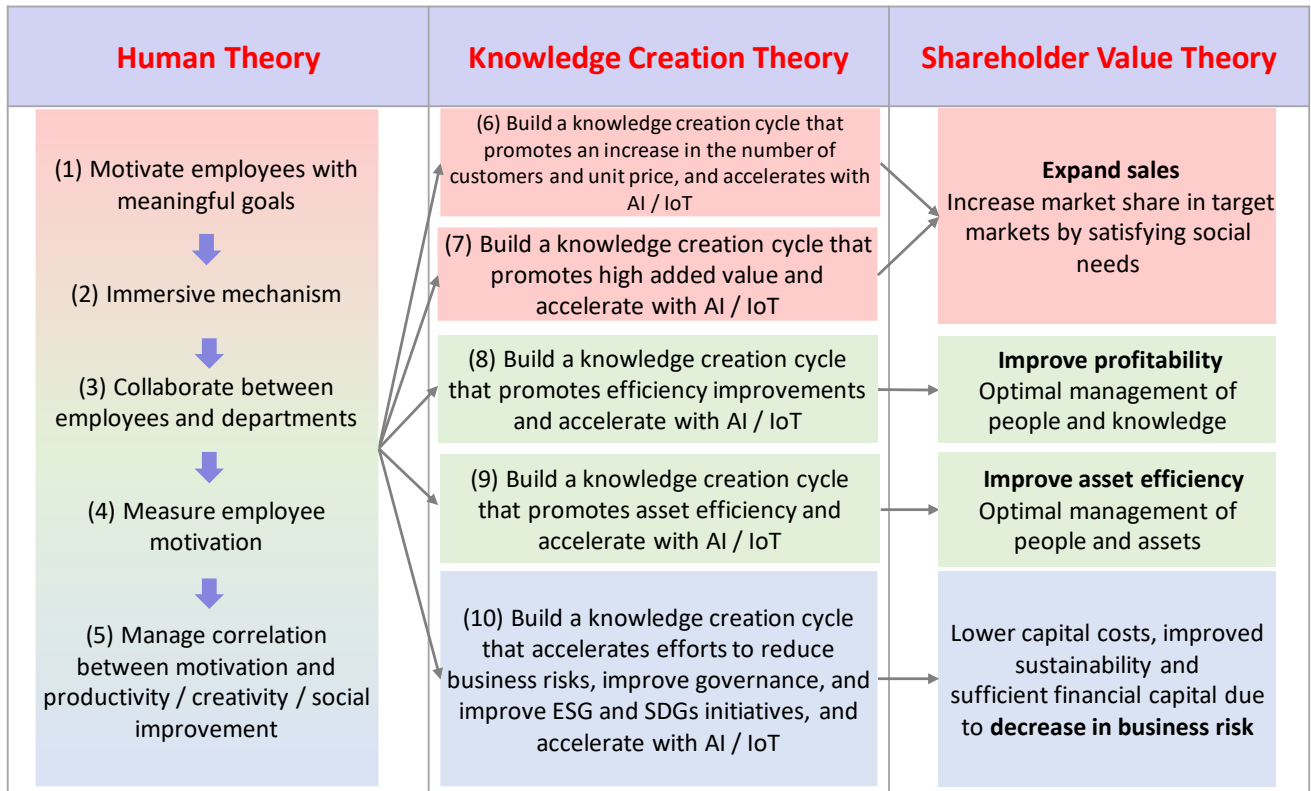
| Human Theory | Knowledge Creation Theory | Shareholder Value Theory |
|---|---|---|
| (1) Motivate employees with meaningful goals | (6) Build a knowledge creation cycle that promotes an increase in the number of customers and unit price, and accelerates with AI / IoT | **Expand sales** Increase market share in target markets by satisfying social needs |
| (2) Immersive mechanism | (7) Build a knowledge creation cycle that promotes high added value and accelerate with AI / IoT | |
| (3) Collaborate between employees and departments | (8) Build a knowledge creation cycle that promotes efficiency improvements and accelerate with AI / IoT | **Improve profitability** Optimal management of people and knowledge |
| (4) Measure employee motivation | (9) Build a knowledge creation cycle that promotes asset efficiency and accelerate with AI / IoT | **Improve asset efficiency** Optimal management of people and assets |
| (5) Manage correlation between motivation and productivity / creativity / social improvement | (10) Build a knowledge creation cycle that accelerates efforts to reduce business risks, improve governance, and improve ESG and SDGs initiatives, and accelerate with AI / IoT | Lower capital costs, improved sustainability and sufficient financial capital due to **decrease in business risk** |